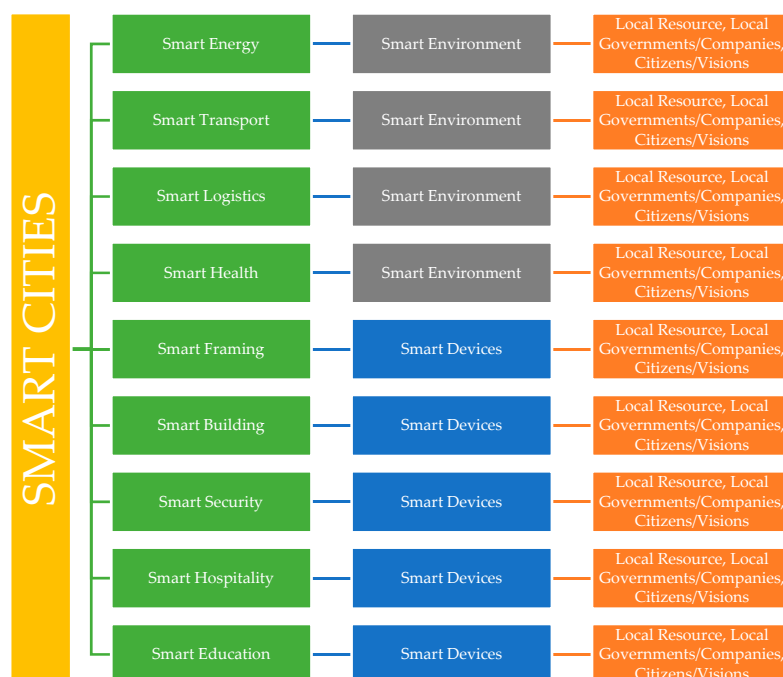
SMART CITIES

Smart Energy
Smart Environment
Local Resource, Local Governments/Companies, Citizens/Visions

Smart Transport
Smart Environment
Local Resource, Local Governments/Companies, Citizens/Visions

Smart Logistics
Smart Environment
Local Resource, Local Governments/Companies, Citizens/Visions

Smart Health
Smart Environment
Local Resource, Local Governments/Companies, Citizens/Visions

Smart Framing
Smart Devices
Local Resource, Local Governments/Companies, Citizens/Visions

Smart Building
Smart Devices
Local Resource, Local Governments/Companies, Citizens/Visions

Smart Security
Smart Devices
Local Resource, Local Governments/Companies, Citizens/Visions

Smart Hospitality
Smart Devices
Local Resource, Local Governments/Companies, Citizens/Visions

Smart Education
Smart Devices
Local Resource, Local Governments/Companies, Citizens/Visions